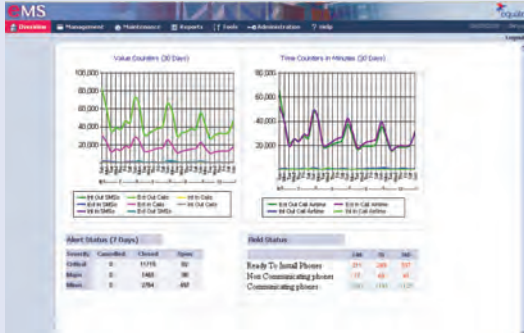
eMS

Overview | Management | Maintenance | Reports | Tools | Administration | Help

Logout

Value Counters (30 Days)

100,000
80,000
60,000
40,000
20,000
0

Intl Out SMSs | Ext Out Calls | Intl In Calls
Ext In SMSs | Ext In Calls | Intl Out Calls
Intl In SMSs | Ext Out SMSs

Time Counters in Minutes (30 Days)

80,000
60,000
40,000
20,000
0

Ext Out Call Airtime | Intl In Call Airtime
Ext In Call Airtime | Intl Out Call Airtime

Alert Status (7 Days)

| Severity | Cancelled | Closed | Open |
|---|---|---|---|
| Critical | 0 | 11715 | 90 |
| Major | 0 | 1465 | 96 |
| Minor | 0 | 2764 | 497 |

Field Status

| | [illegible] | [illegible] | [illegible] |
|---|---|---|---|
| Ready To Install Phones | 201 | 286 | 597 |
| Non Communicating phones | 17 | 48 | 95 |
| Communicating phones | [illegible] | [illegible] | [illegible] |